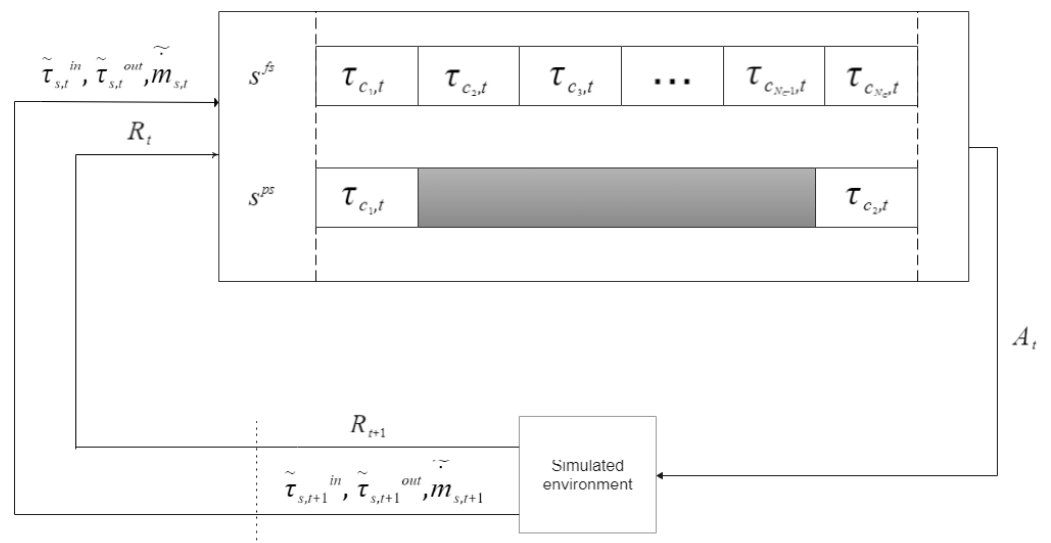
$\tilde{\tau}_{s,t}^{in}, \tilde{\tau}_{s,t}^{out}, \tilde{\dot{m}}_{s,t}$

$R_t$

$s^{fs}$

$\tau_{c_1,t}$ $\tau_{c_2,t}$ $\tau_{c_3,t}$ … $\tau_{c_{N_c-1},t}$ $\tau_{c_{N_c},t}$

$s^{ps}$

$\tau_{c_1,t}$ $\tau_{c_2,t}$

$A_t$

$R_{t+1}$

$\tilde{\tau}_{s,t+1}^{in}, \tilde{\tau}_{s,t+1}^{out}, \tilde{\dot{m}}_{s,t+1}$

Simulated environment